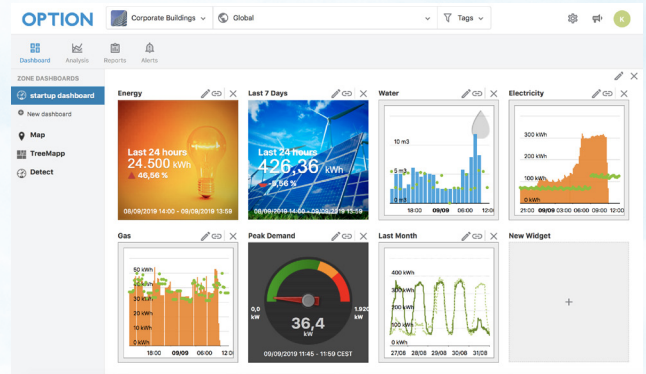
OPTION

Corporate Buildings

Global

Tags

K

Dashboard Analysis Reports Alerts

ZONE DASHBOARDS

startup dashboard

New dashboard

Map

TreeMapp

Detect

Energy

Last 24 hours
24.500 kWh
46,66 %

08/09/2019 14:00 - 09/09/2019 13:59

Last 7 Days

Last 24 hours
426,36 kWh
5,56 %

08/09/2019 14:00 - 09/09/2019 13:59

Water

10 m3

5 m3

0 m3

18:00 09/09 06:00 12:00

Electricity

200 kWh

100 kWh

0 kWh

21:00 09/09 03:00 06:00 09:00 12:00

Gas

50 kWh
40 kWh
30 kWh
20 kWh
10 kWh
0 kWh

18:00 09/09 06:00 12:00

Peak Demand

0,0 kW

1.920 kW

36,4 kW

09/09/2019 11:45 - 11:59 CEST

Last Month

400 kWh

300 kWh

200 kWh

100 kWh

0 kWh

27/08 28/08 30/08 31/08

New Widget

+